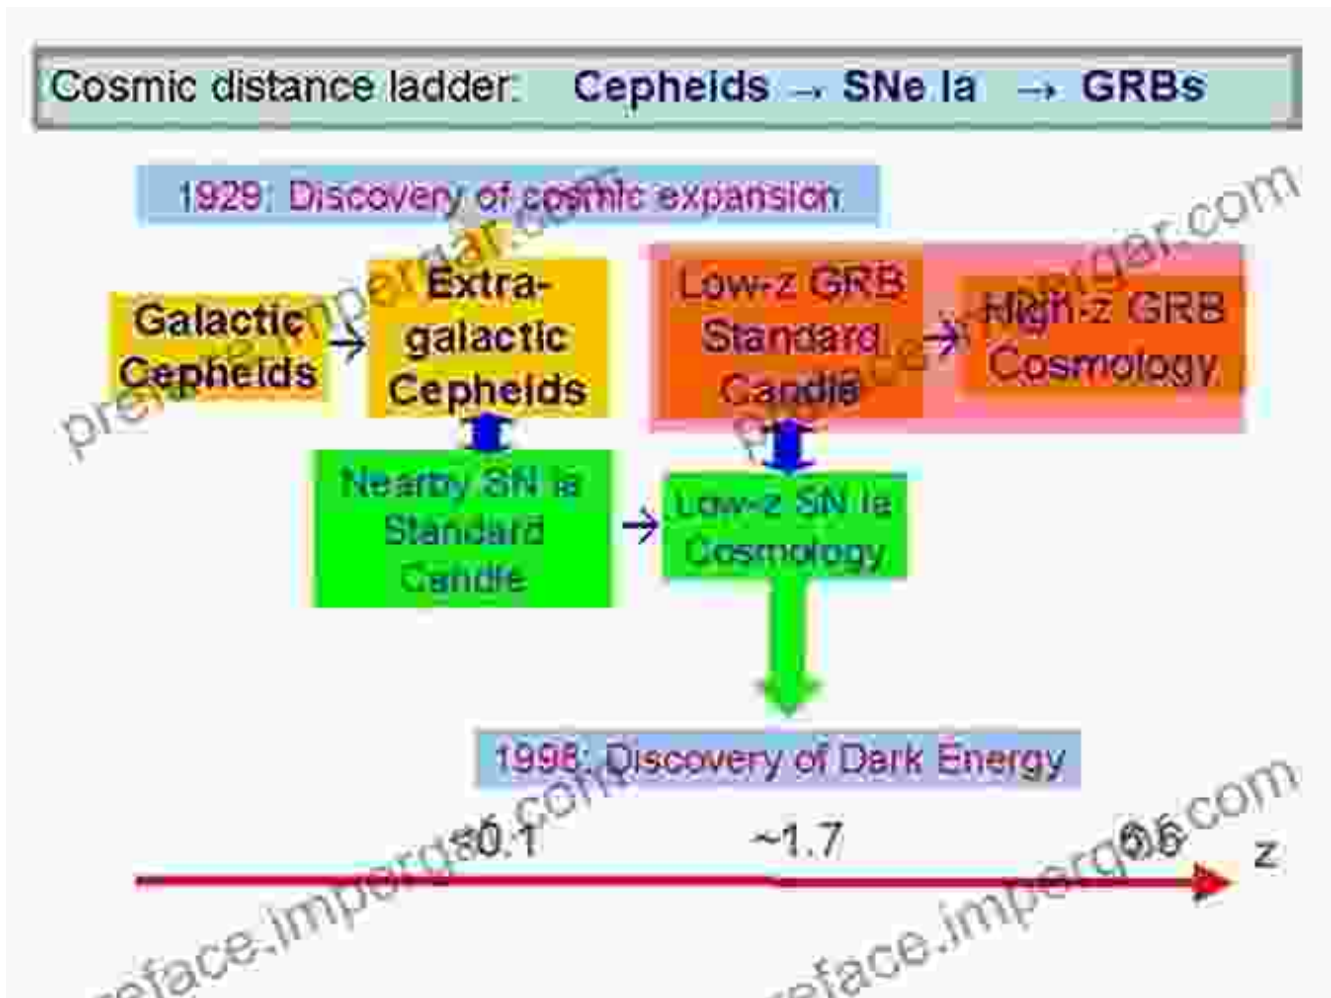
Cosmic distance ladder: Cepheids → SNe Ia → GRBs

1929: Discovery of cosmic expansion

Galactic Cepheids → Extra-galactic Cepheids

Low-z GRB Standard Candle → High-z GRB Cosmology

Nearby SN Ia Standard Candle → Low-z SN Ia Cosmology

1998: Discovery of Dark Energy

~0.1 ~1.7 ~6.6 z

preface.impergar.com
preface.impergar.com
preface.impergar.com
preface.impergar.com